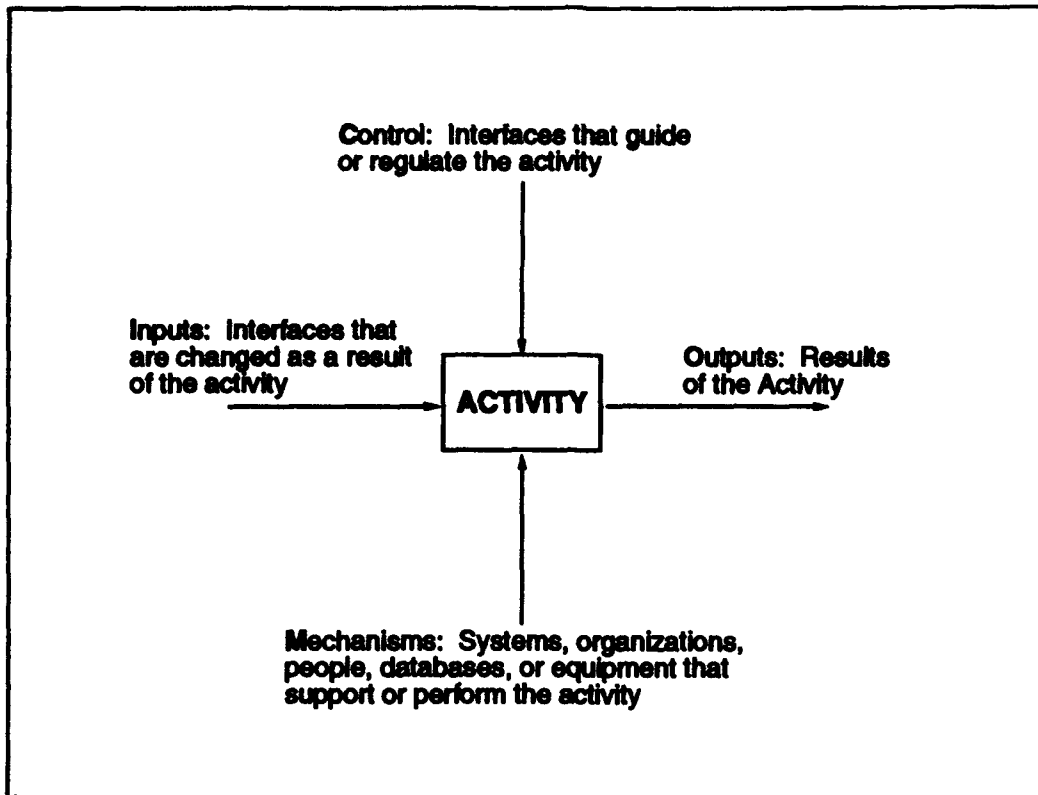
Control: Interfaces that guide or regulate the activity

Inputs: Interfaces that are changed as a result of the activity

ACTIVITY

Outputs: Results of the Activity

Mechanisms: Systems, organizations, people, databases, or equipment that support or perform the activity